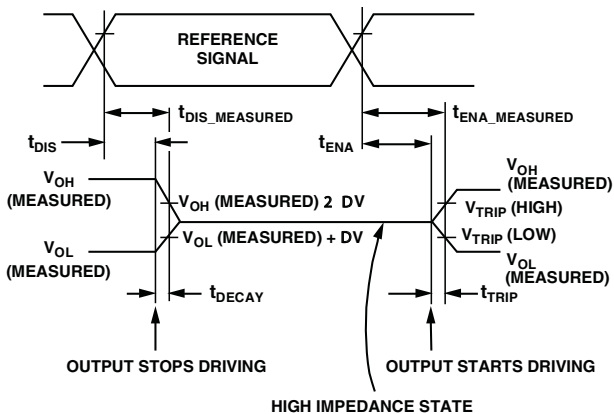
REFERENCE SIGNAL

$t_{DIS\_MEASURED}$

$t_{ENA\_MEASURED}$

$t_{DIS}$

$t_{ENA}$

$V_{OH}$ (MEASURED)

$V_{OH}$ (MEASURED) 2 DV

$V_{OL}$ (MEASURED)

$V_{OL}$ (MEASURED) + DV

$V_{OH}$ (MEASURED)

$V_{TRIP}$ (HIGH)

$V_{TRIP}$ (LOW)

$V_{OL}$ (MEASURED)

$t_{DECAY}$

$t_{TRIP}$

OUTPUT STOPS DRIVING

OUTPUT STARTS DRIVING

HIGH IMPEDANCE STATE